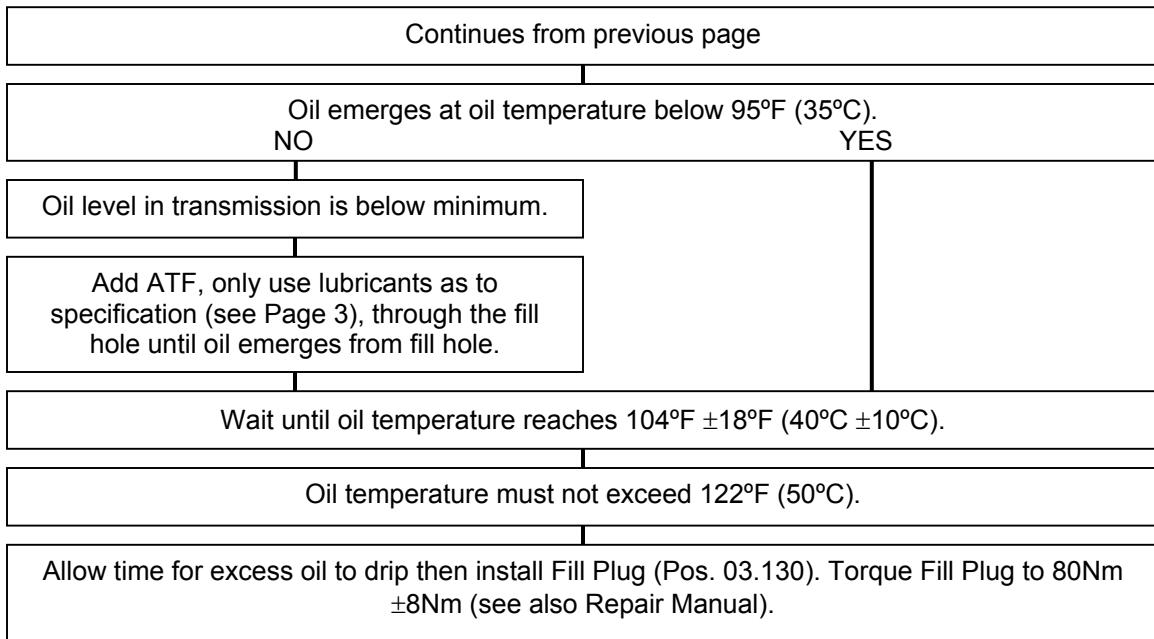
Continues from previous page

Oil emerges at oil temperature below 95ºF (35ºC).

NO

YES

Oil level in transmission is below minimum.

Add ATF, only use lubricants as to specification (see Page 3), through the fill hole until oil emerges from fill hole.

Wait until oil temperature reaches 104ºF $\pm$18ºF (40ºC $\pm$10ºC).

Oil temperature must not exceed 122ºF (50ºC).

Allow time for excess oil to drip then install Fill Plug (Pos. 03.130). Torque Fill Plug to 80Nm $\pm$8Nm (see also Repair Manual).